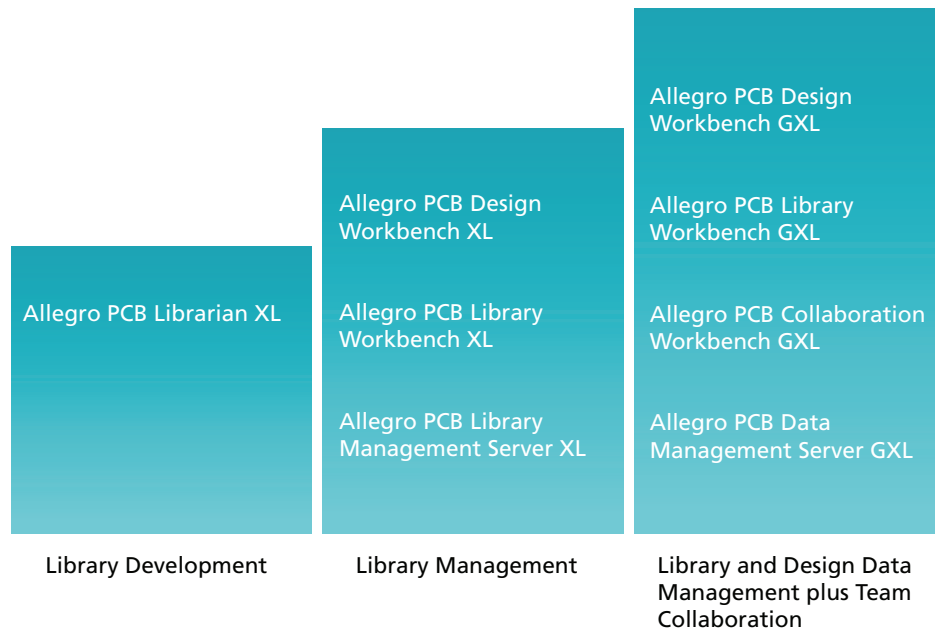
Allegro PCB Librarian XL

Library Development

Allegro PCB Design Workbench XL

Allegro PCB Library Workbench XL

Allegro PCB Library Management Server XL

Library Management

Allegro PCB Design Workbench GXL

Allegro PCB Library Workbench GXL

Allegro PCB Collaboration Workbench GXL

Allegro PCB Data Management Server GXL

Library and Design Data Management plus Team Collaboration